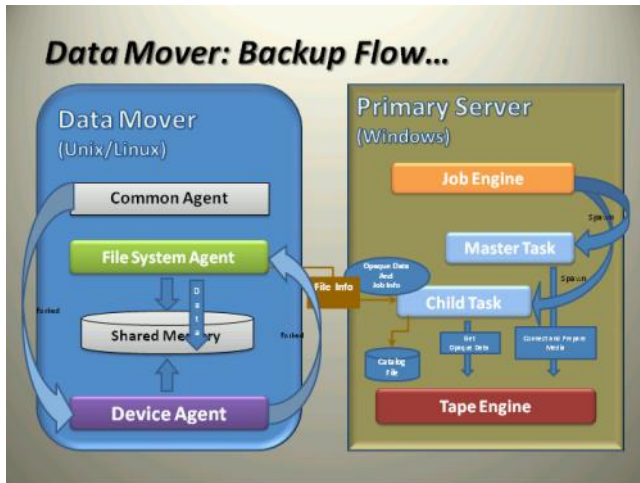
Data Mover: Backup Flow…

Data Mover
(Unix/Linux)

Common Agent

File System Agent

Data

Shared Memory

Device Agent

forked

forked

File Info

Opaque Data And Job Info

Primary Server
(Windows)

Job Engine

Spawn

Master Task

Spawn

Child Task

Catalog File

Get Opaque Data

Connect and Prepare Media

Tape Engine